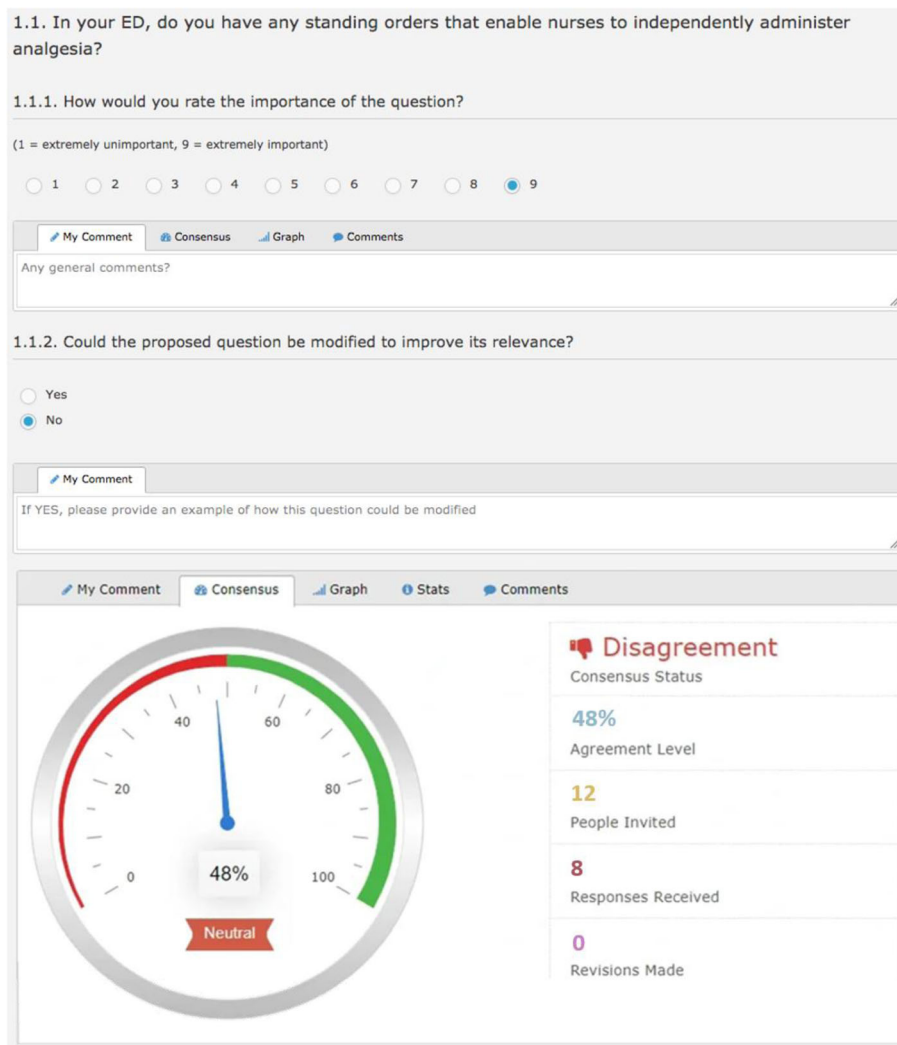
1.1. In your ED, do you have any standing orders that enable nurses to independently administer analgesia?

1.1.1. How would you rate the importance of the question?

(1 = extremely unimportant, 9 = extremely important)

1 2 3 4 5 6 7 8 9

My Comment Consensus Graph Comments

Any general comments?

1.1.2. Could the proposed question be modified to improve its relevance?

Yes
No

My Comment

If YES, please provide an example of how this question could be modified

My Comment Consensus Graph Stats Comments

0 20 40 60 80 100

48%

Neutral

Disagreement
Consensus Status

48%
Agreement Level

12
People Invited

8
Responses Received

0
Revisions Made